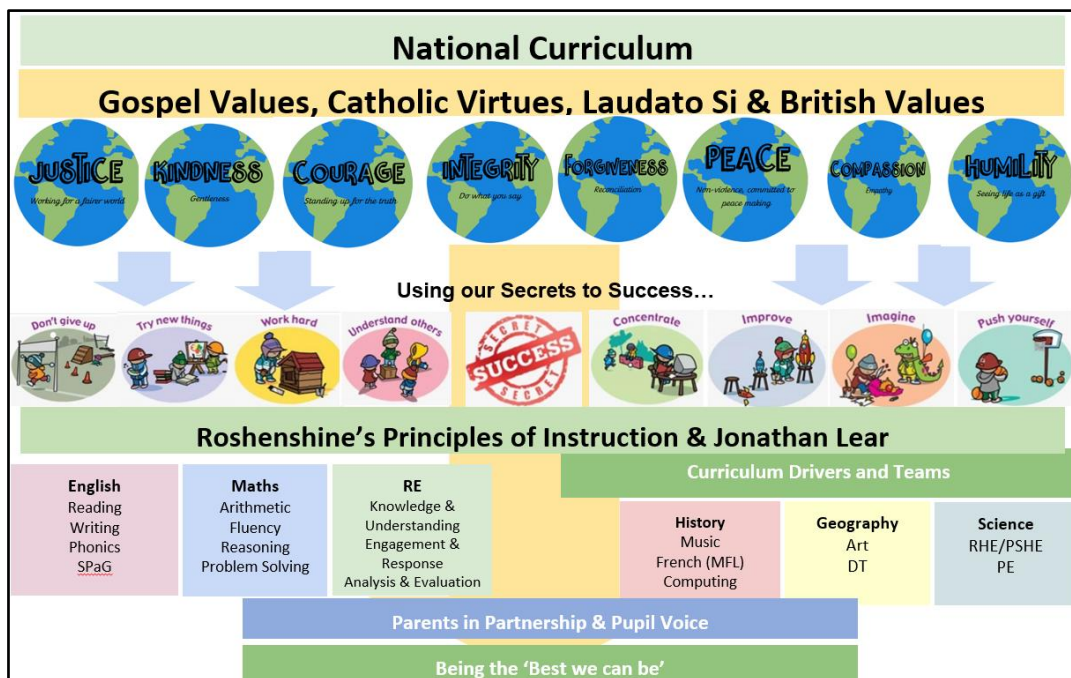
National Curriculum

Gospel Values, Catholic Virtues, Laudato Si & British Values

JUSTICE
Working for a fairer world

KINDNESS
Gentleness

COURAGE
Standing up for the truth

INTEGRITY
Do what you say

FORGIVENESS
Reconciliation

PEACE
Non-violence, committed to peace making

COMPASSION
Empathy

HUMILITY
Seeing life as a gift

Using our Secrets to Success…

Don't give up

Try new things

Work hard

Understand others

SECRET SUCCESS SECRET

Concentrate

Improve

Imagine

Push yourself

Roshenshine's Principles of Instruction & Jonathan Lear

Curriculum Drivers and Teams

English
Reading
Writing
Phonics
SPaG

Maths
Arithmetic
Fluency
Reasoning
Problem Solving

RE
Knowledge & Understanding
Engagement & Response
Analysis & Evaluation

History
Music
French (MFL)
Computing

Geography
Art
DT

Science
RHE/PSHE
PE

Parents in Partnership & Pupil Voice

Being the 'Best we can be'